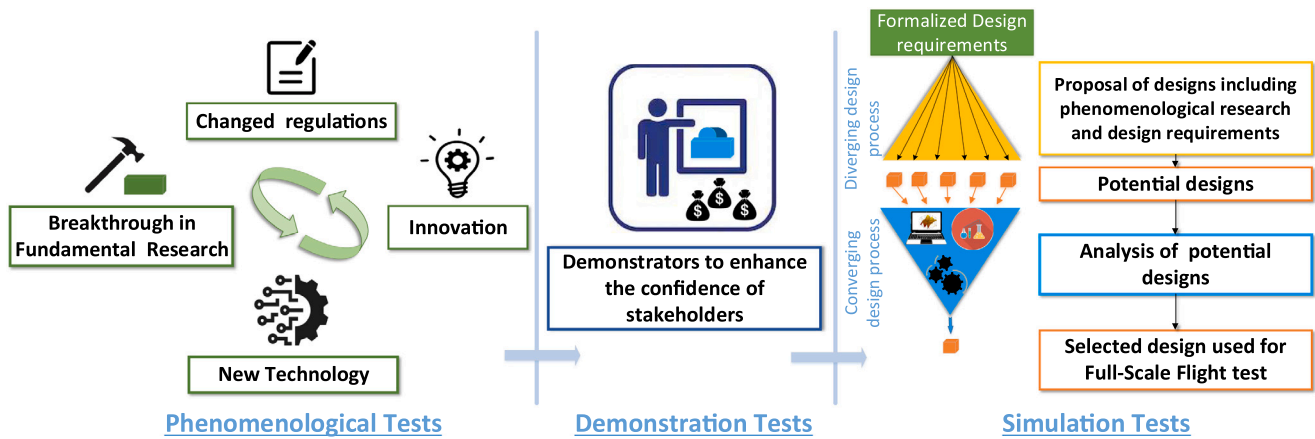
Changed regulations

Breakthrough in Fundamental Research

Innovation

New Technology

Phenomenological Tests

Demonstrators to enhance the confidence of stakeholders

Demonstration Tests

Formalized Design requirements

Diverging design process

Converging design process

Proposal of designs including phenomenological research and design requirements

Potential designs

Analysis of potential designs

Selected design used for Full-Scale Flight test

Simulation Tests